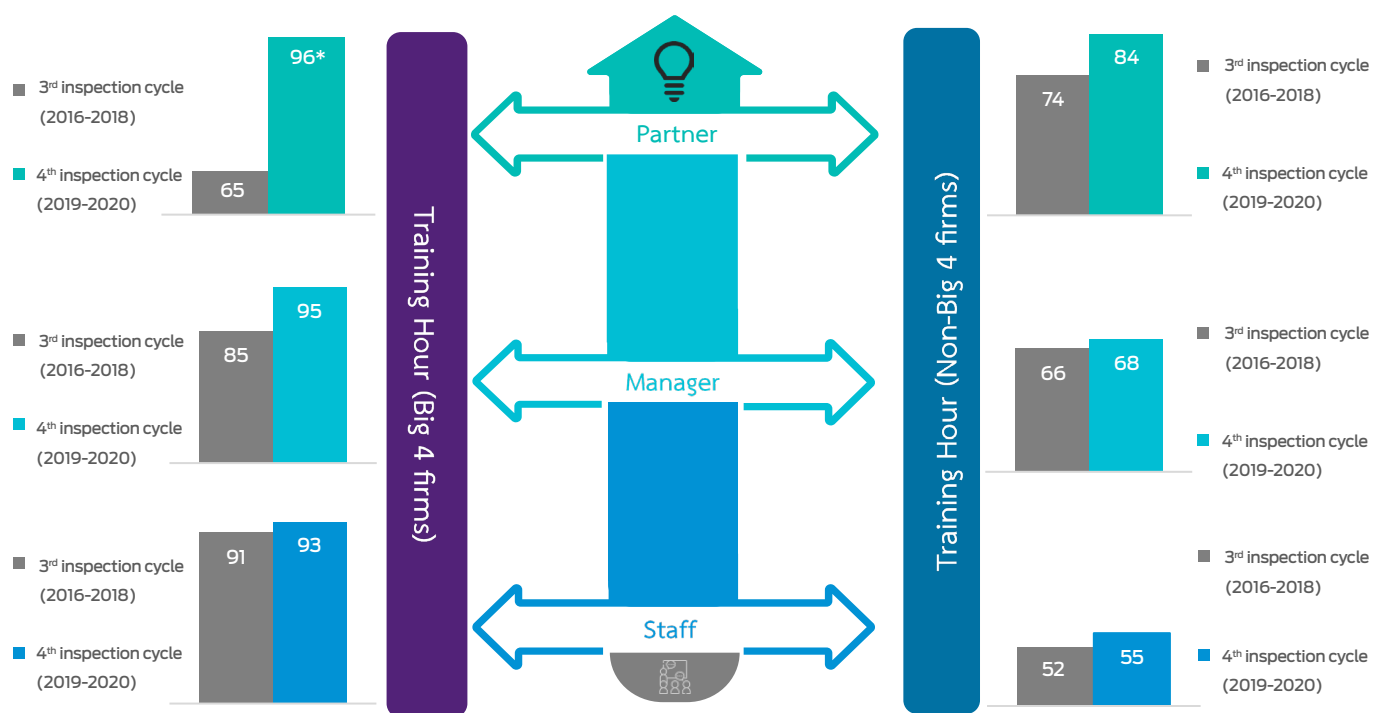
3$^{rd}$ inspection cycle (2016-2018)

4$^{th}$ inspection cycle (2019-2020)

65

96*

3$^{rd}$ inspection cycle (2016-2018)

4$^{th}$ inspection cycle (2019-2020)

85

95

3$^{rd}$ inspection cycle (2016-2018)

4$^{th}$ inspection cycle (2019-2020)

91

93

Training Hour (Big 4 firms)

Partner

Manager

Staff

Training Hour (Non-Big 4 firms)

74

84

3$^{rd}$ inspection cycle (2016-2018)

4$^{th}$ inspection cycle (2019-2020)

66

68

3$^{rd}$ inspection cycle (2016-2018)

4$^{th}$ inspection cycle (2019-2020)

3$^{rd}$ inspection cycle (2016-2018)

52

55

4$^{th}$ inspection cycle (2019-2020)